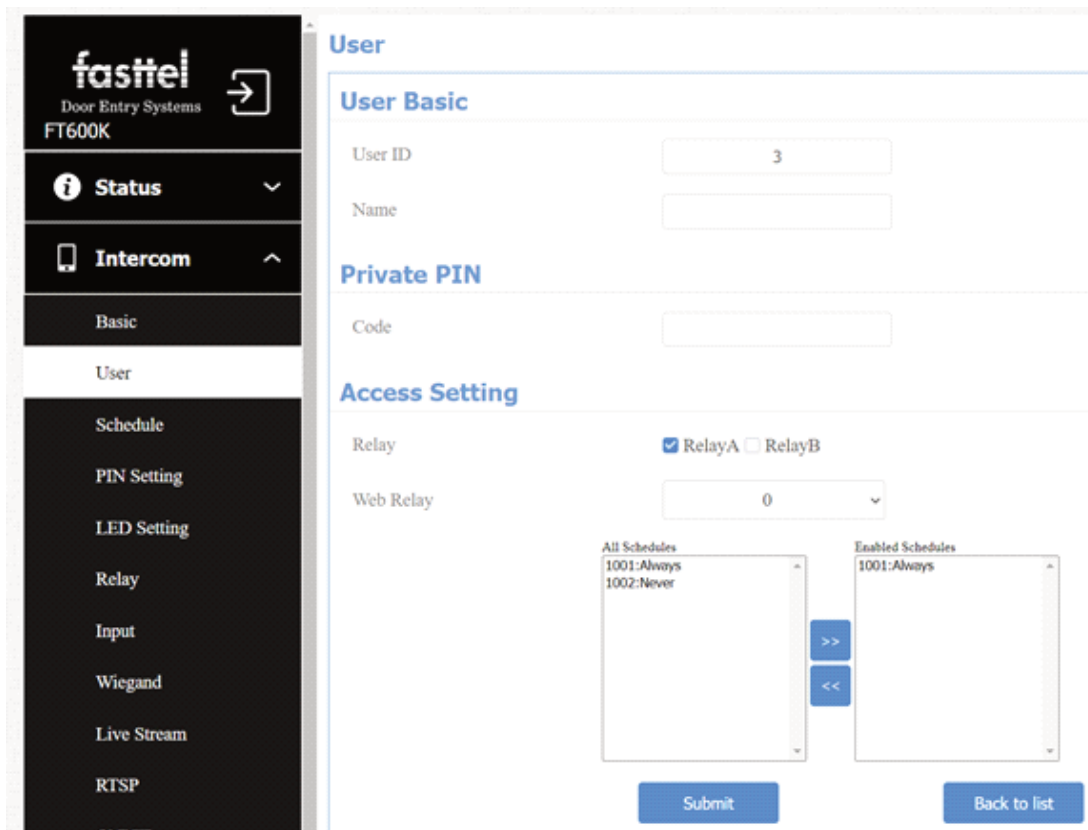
fasttel
Door Entry Systems
FT600K

Status

Intercom

Basic

User

Schedule

PIN Setting

LED Setting

Relay

Input

Wiegand

Live Stream

RTSP

User

User Basic

User ID 3

Name

Private PIN

Code

Access Setting

Relay RelayA RelayB

Web Relay 0

All Schedules
1001:Always
1002:Never

>>
<<

Enabled Schedules
1001:Always

Submit

Back to list